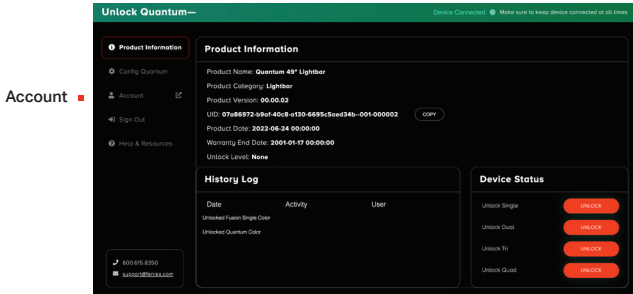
Account

Unlock Quantum—

Device Connected  Make sure to keep device connected at all times

Product Information
Config Quantum
Account
Sign Out
Help & Resources

800.615.8350
support@feniex.com

Product Information

Product Name: Quantum 49" Lightbar
Product Category: Lightbar
Product Version: 00.00.02
UID: 07a86972-b9af-40c8-a130-6695c5aed34b--001-000002 COPY
Product Date: 2022-06-24 00:00:00
Warranty End Date: 2001-01-17 00:00:00
Unlock Level: None

History Log

| Date | Activity | User |
|---|---|---|
| Unlocked Fusion Single Color | | |
| Unlocked Quantum Color | | |

Device Status

| | |
|---|---|
| Unlock Single | UNLOCK |
| Unlock Dual | UNLOCK |
| Unlock Tri | UNLOCK |
| Unlock Quad | UNLOCK |